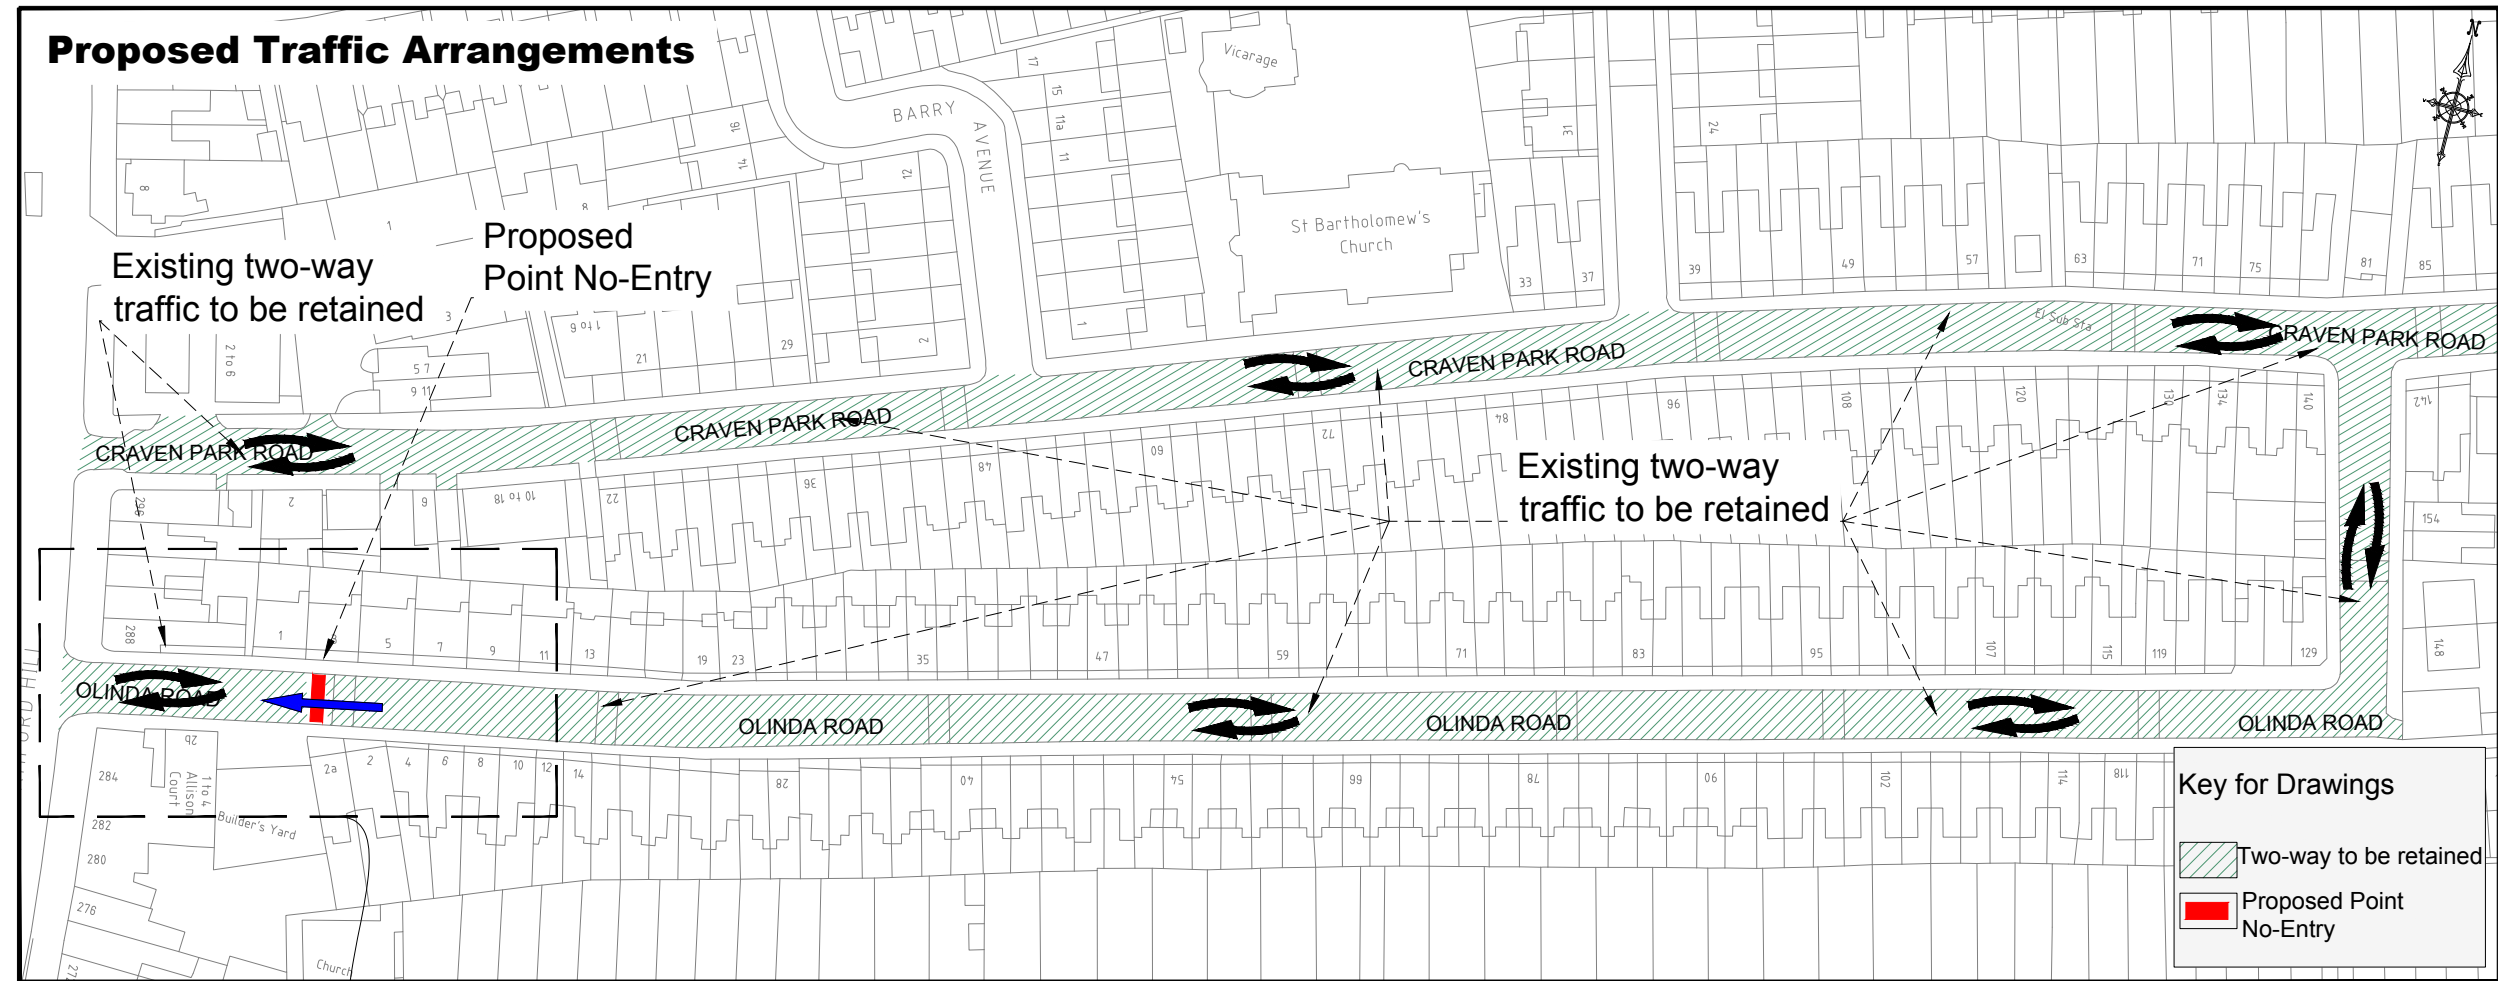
Proposed Traffic Arrangements

Vicarage

BARRY AVENUE

St Bartholomew's Church

Proposed Point No-Entry

Existing two-way traffic to be retained

CRAVEN PARK ROAD

CRAVEN PARK ROAD

CRAVEN PARK ROAD

CRAVEN PARK ROAD

El Sub Sta

Existing two-way traffic to be retained

OLINDA ROAD

OLINDA ROAD

OLINDA ROAD

OLINDA ROAD

1 to 4 Allison Court

Builder's Yard

Church

Key for Drawings

Two-way to be retained

Proposed Point No-Entry